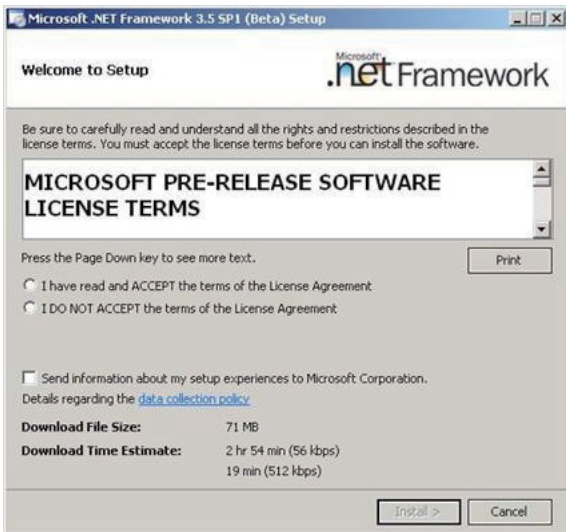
Microsoft .NET Framework 3.5 SP1 (Beta) Setup

Welcome to Setup

Microsoft .net Framework

Be sure to carefully read and understand all the rights and restrictions described in the license terms. You must accept the license terms before you can install the software.

MICROSOFT PRE-RELEASE SOFTWARE LICENSE TERMS

Press the Page Down key to see more text.

Print

I have read and ACCEPT the terms of the License Agreement

I DO NOT ACCEPT the terms of the License Agreement

Send information about my setup experiences to Microsoft Corporation.

Details regarding the data collection policy

| Download File Size: | 71 MB |
|---|---|
| Download Time Estimate: | 2 hr 54 min (56 kbps) 19 min (512 kbps) |

Install >

Cancel